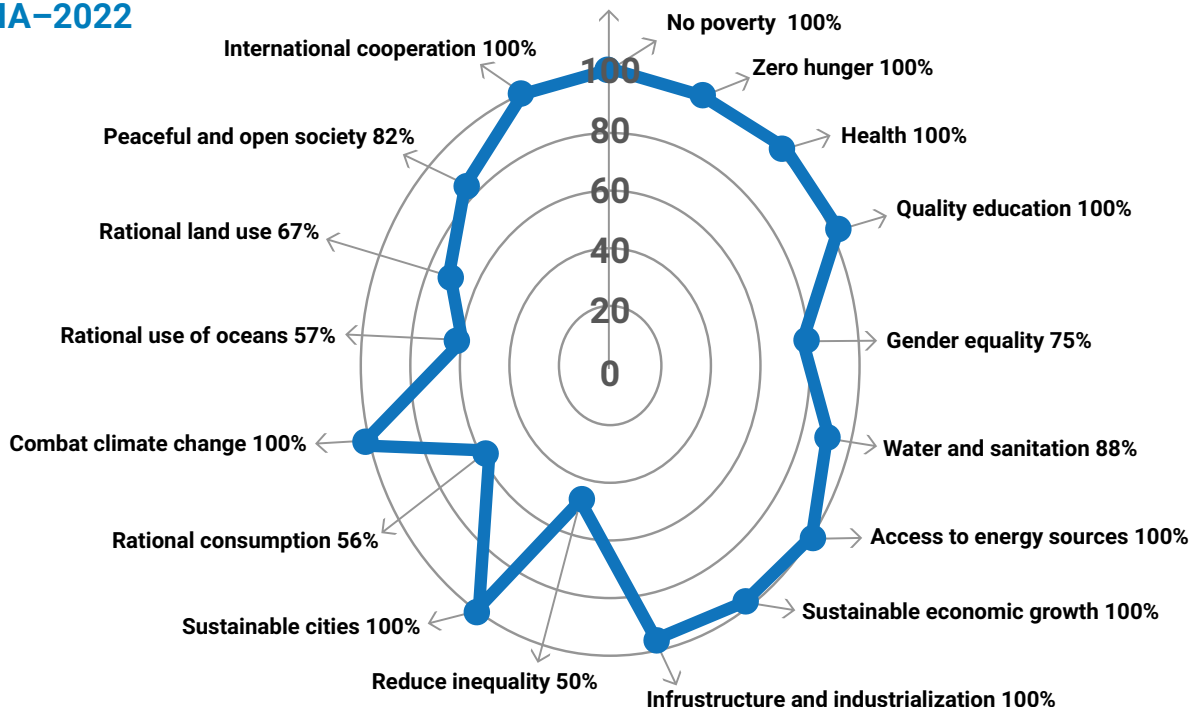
IA–2022

No poverty 100%
Zero hunger 100%
Health 100%
Quality education 100%
Gender equality 75%
Water and sanitation 88%
Access to energy sources 100%
Sustainable economic growth 100%
Infrustructure and industrialization 100%
Reduce inequality 50%
Sustainable cities 100%
Rational consumption 56%
Combat climate change 100%
Rational use of oceans 57%
Rational land use 67%
Peaceful and open society 82%
International cooperation 100%

100
80
60
40
20
0